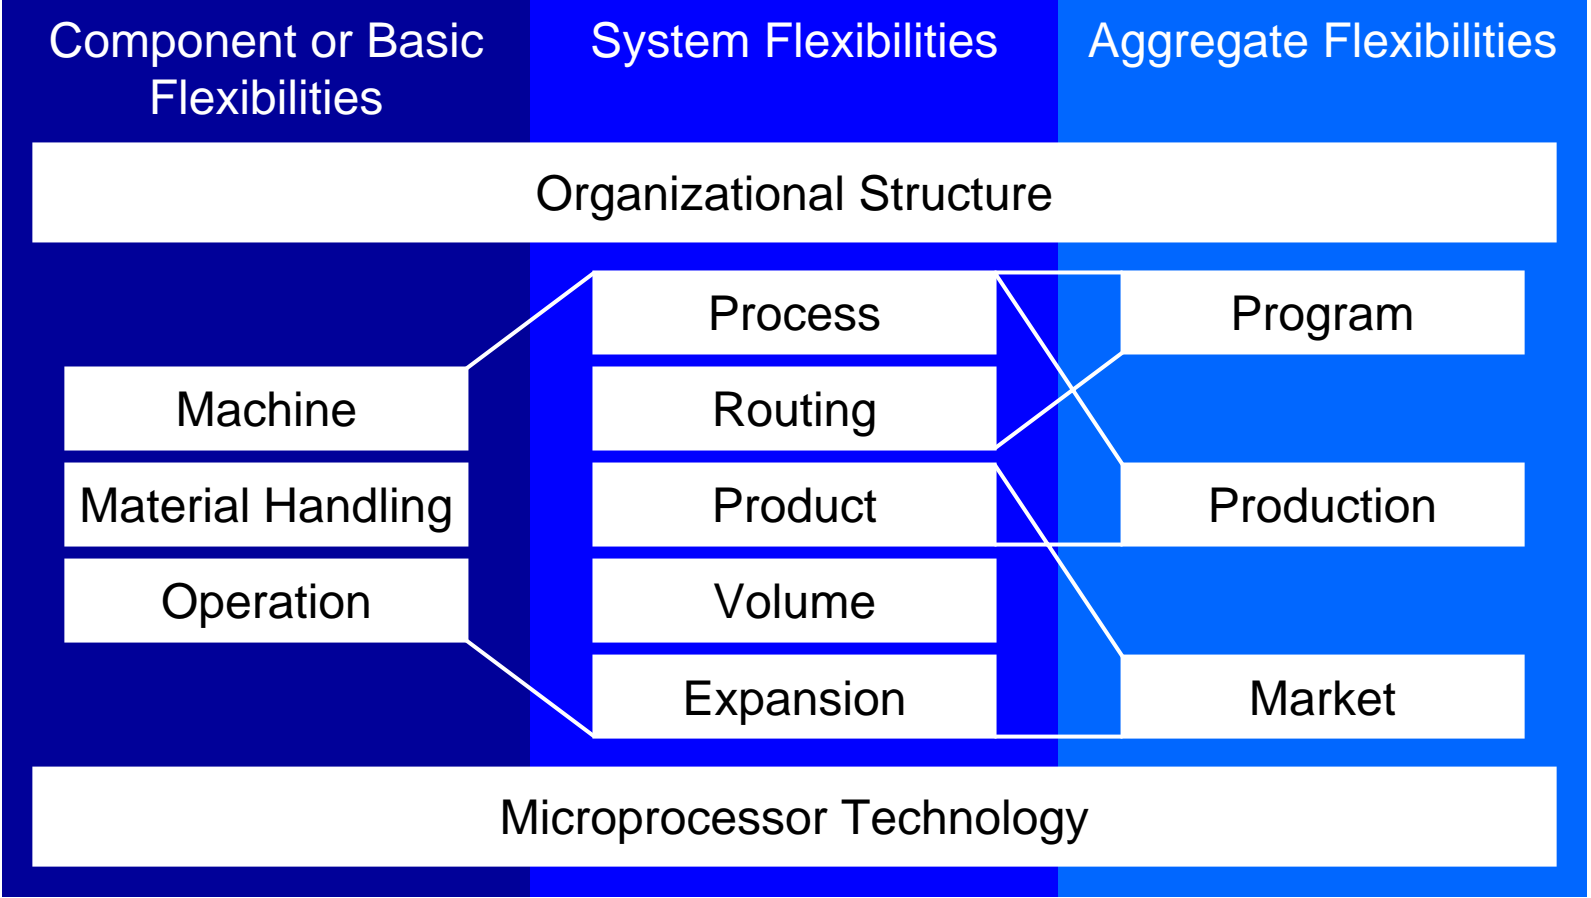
Component or Basic Flexibilities

System Flexibilities

Aggregate Flexibilities

Organizational Structure

Machine

Material Handling

Operation

Process

Routing

Product

Volume

Expansion

Program

Production

Market

Microprocessor Technology